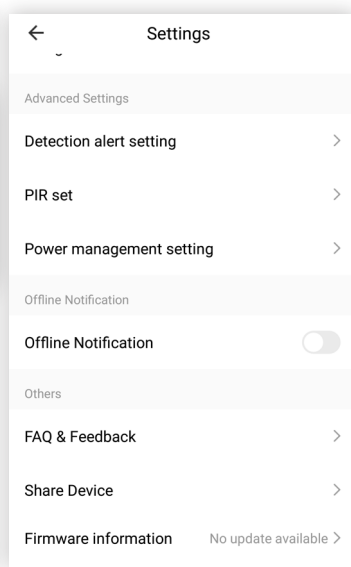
←
Settings

Advanced Settings

Detection alert setting >

PIR set >

Power management setting >

Offline Notification

Offline Notification

Others

FAQ & Feedback >

Share Device >

Firmware information No update available >